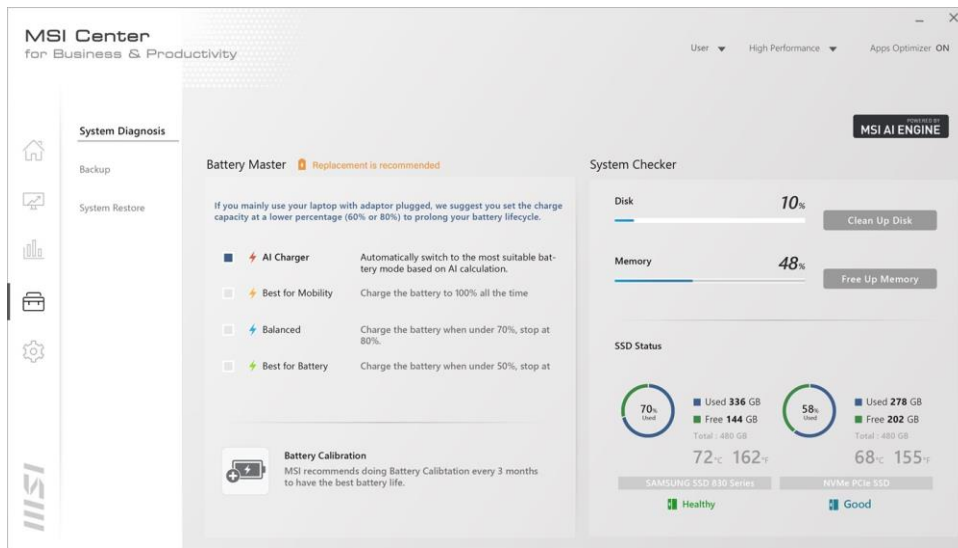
MSI Center
for Business & Productivity

User ▾ High Performance ▾ Apps Optimizer ON

System Diagnosis

Backup

System Restore

POWERED BY
MSI AI ENGINE

Battery Master Replacement is recommended

If you mainly use your laptop with adaptor plugged, we suggest you set the charge capacity at a lower percentage (60% or 80%) to prolong your battery lifecycle.

AI Charger Automatically switch to the most suitable battery mode based on AI calculation.

Best for Mobility Charge the battery to 100% all the time

Balanced Charge the battery when under 70%, stop at 80%.

Best for Battery Charge the battery when under 50%, stop at

Battery Calibration
MSI recommends doing Battery Calibtation every 3 months to have the best battery life.

System Checker

Disk 10%

Clean Up Disk

Memory 48%

Free Up Memory

SSD Status

70% Used

Used 336 GB
Free 144 GB
Total : 480 GB

72°C 162°F

SAMSUNG SSD 830 Series

Healthy

58% Used

Used 278 GB
Free 202 GB
Total : 480 GB

68°C 155°F

NVMe PCIe SSD

Good

msi